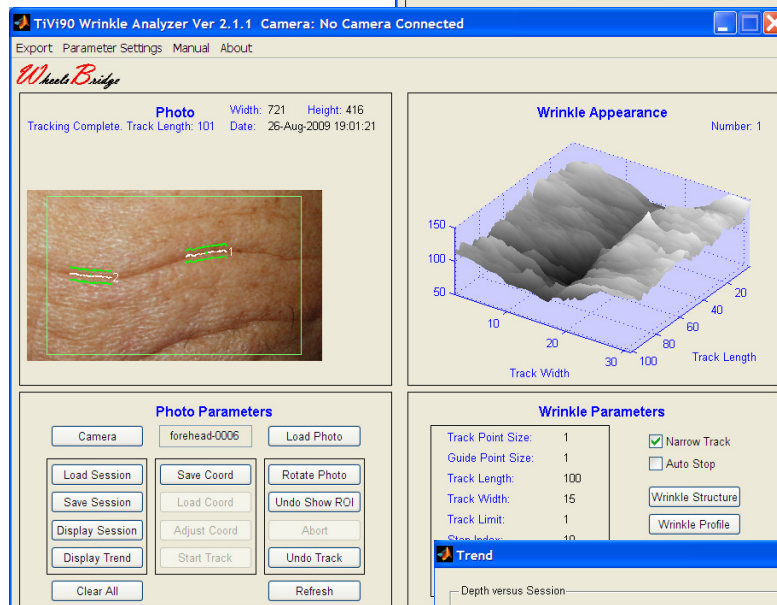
TiVi90 Wrinkle Analyzer Ver 2.1.1 Camera: No Camera Connected

Export Parameter Settings Manual About

WheelsBridge

Photo
Tracking Complete. Track Length: 101
Width: 721 Height: 416
Date: 26-Aug-2009 19:01:21

1
2

Wrinkle Appearance
Number: 1

150
100
50
10
20
30
Track Width
100
80
60
40
20
Track Length

Photo Parameters

Camera
forehead-0006
Load Photo

Load Session
Save Session
Display Session
Display Trend

Save Coord
Load Coord
Adjust Coord
Start Track

Rotate Photo
Undo Show ROI
Abort
Undo Track

Clear All
Refresh

Wrinkle Parameters

| | |
|---|---|
| Track Point Size: | 1 |
| Guide Point Size: | 1 |
| Track Length: | 100 |
| Track Width: | 15 |
| Track Limit: | 1 |
| Step Index: | 10 |

Narrow Track
Auto Stop
Wrinkle Structure
Wrinkle Profile

Trend

Depth versus Session